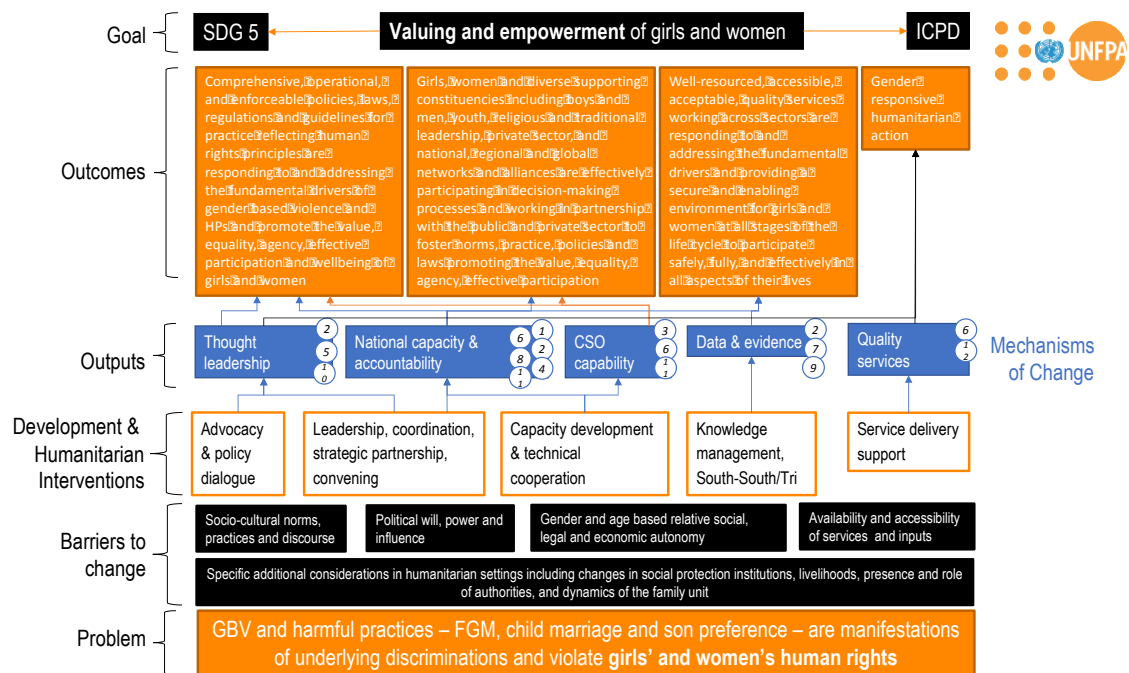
Goal

SDG 5

**Valuing and empowerment** of girls and women

ICPD

UNFPA

Outcomes

Comprehensive, operational, and enforceable policies, laws, regulations and guidelines for practice reflecting human rights principles are responding to and addressing the fundamental drivers of gender based violence and HPs and promote the value, equality, agency, effective participation and wellbeing of girls and women

Girls, women and diverse supporting constituencies including boys and men, youth, religious and traditional leadership, private sector, and national, regional and global networks and alliances are effectively participating in decision-making processes and working in partnership with the public and private sector to foster norms, practice, policies and laws promoting the value, equality, agency, effective participation

Well-resourced, accessible, acceptable, quality services working across sectors are responding to and addressing the fundamental drivers and providing a secure and enabling environment for girls and women at all stages of the life cycle to participate safely, fully, and effectively in all aspects of their lives

Gender responsive humanitarian action

Outputs

Thought leadership 2 5 10

National capacity & accountability 6 8 11 1 2 4

CSO capability 3 6 11

Data & evidence 2 7 9

Quality services 6 12

Mechanisms of Change

Development & Humanitarian Interventions

Advocacy & policy dialogue

Leadership, coordination, strategic partnership, convening

Capacity development & technical cooperation

Knowledge management, South-South/Tri

Service delivery support

Barriers to change

Socio-cultural norms, practices and discourse

Political will, power and influence

Gender and age based relative social, legal and economic autonomy

Availability and accessibility of services and inputs

Specific additional considerations in humanitarian settings including changes in social protection institutions, livelihoods, presence and role of authorities, and dynamics of the family unit

Problem

GBV and harmful practices – FGM, child marriage and son preference – are manifestations of underlying discriminations and violate **girls' and women's human rights**